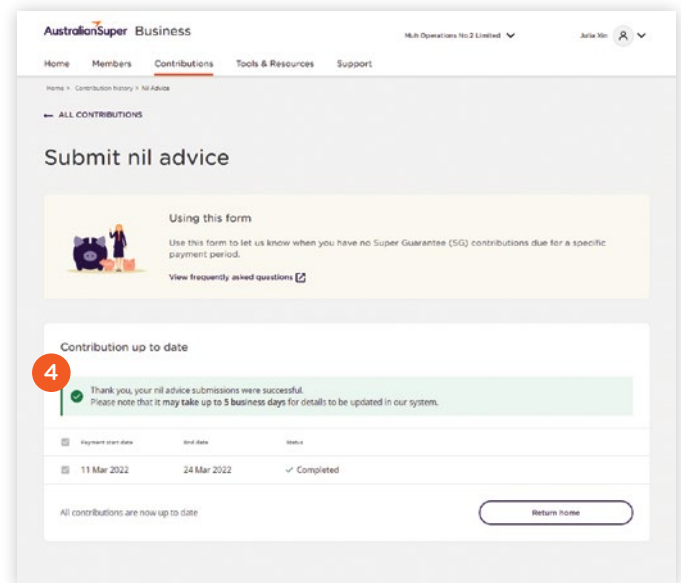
AustralianSuper Business

Muh Operations No 2 Limited

Julia Xin

Home Members Contributions Tools & Resources Support

Home > Contribution history > Nil Advice

← ALL CONTRIBUTIONS

Submit nil advice

Using this form

Use this form to let us know when you have no Super Guarantee (SG) contributions due for a specific payment period.

View frequently asked questions

Contribution up to date

4

Thank you, your nil advice submissions were successful.
Please note that it may take up to 5 business days for details to be updated in our system.

| Payment start date | End date | Status |
|---|---|---|
| 11 Mar 2022 | 24 Mar 2022 | ✓ Completed |

All contributions are now up to date

Return home